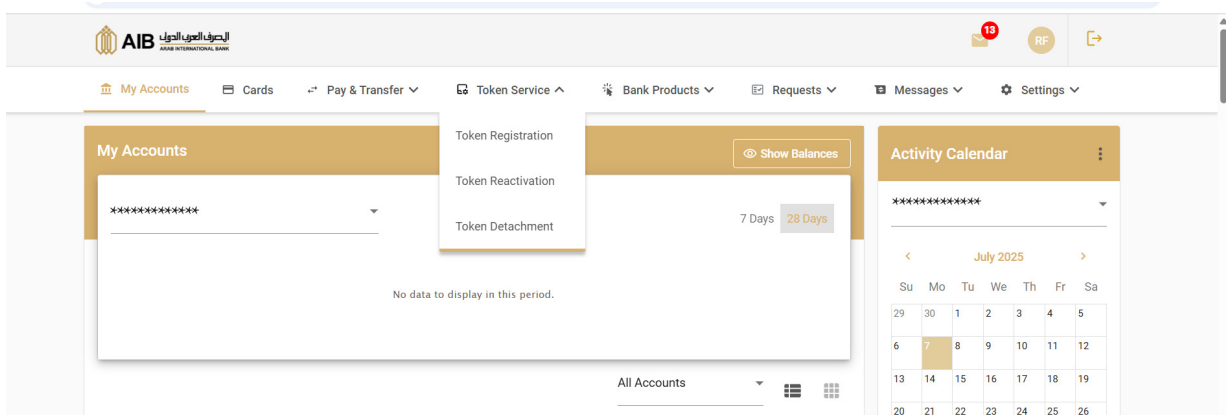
AIB المصرف العربي الدولي ARAB INTERNATIONAL BANK

13 RF

My Accounts Cards Pay & Transfer Token Service Bank Products Requests Messages Settings

My Accounts

Token Registration
Token Reactivation
Token Detachment

Show Balances

************

7 Days 28 Days

No data to display in this period.

All Accounts

Activity Calendar

************

July 2025

| Su | Mo | Tu | We | Th | Fr | Sa |
|---|---|---|---|---|---|---|
| 29 | 30 | 1 | 2 | 3 | 4 | 5 |
| 6 | 7 | 8 | 9 | 10 | 11 | 12 |
| 13 | 14 | 15 | 16 | 17 | 18 | 19 |
| 20 | 21 | 22 | 23 | 24 | 25 | 26 |